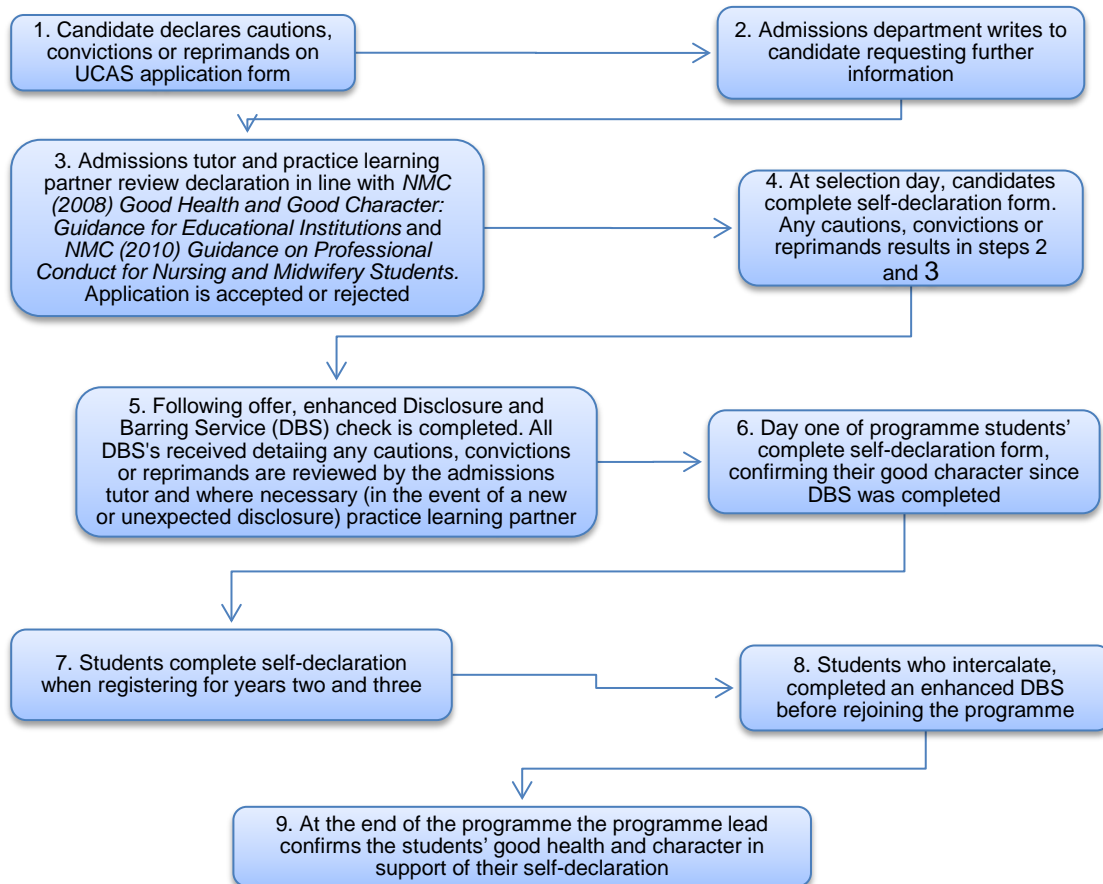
1. Candidate declares cautions, convictions or reprimands on UCAS application form

2. Admissions department writes to candidate requesting further information

3. Admissions tutor and practice learning partner review declaration in line with *NMC (2008) Good Health and Good Character: Guidance for Educational Institutions* and *NMC (2010) Guidance on Professional Conduct for Nursing and Midwifery Students.* Application is accepted or rejected

4. At selection day, candidates complete self-declaration form. Any cautions, convictions or reprimands results in steps 2 and 3

5. Following offer, enhanced Disclosure and Barring Service (DBS) check is completed. All DBS's received detaiing any cautions, convictions or reprimands are reviewed by the admissions tutor and where necessary (in the event of a new or unexpected disclosure) practice learning partner

6. Day one of programme students' complete self-declaration form, confirming their good character since DBS was completed

7. Students complete self-declaration when registering for years two and three

8. Students who intercalate, completed an enhanced DBS before rejoining the programme

9. At the end of the programme the programme lead confirms the students' good health and character in support of their self-declaration